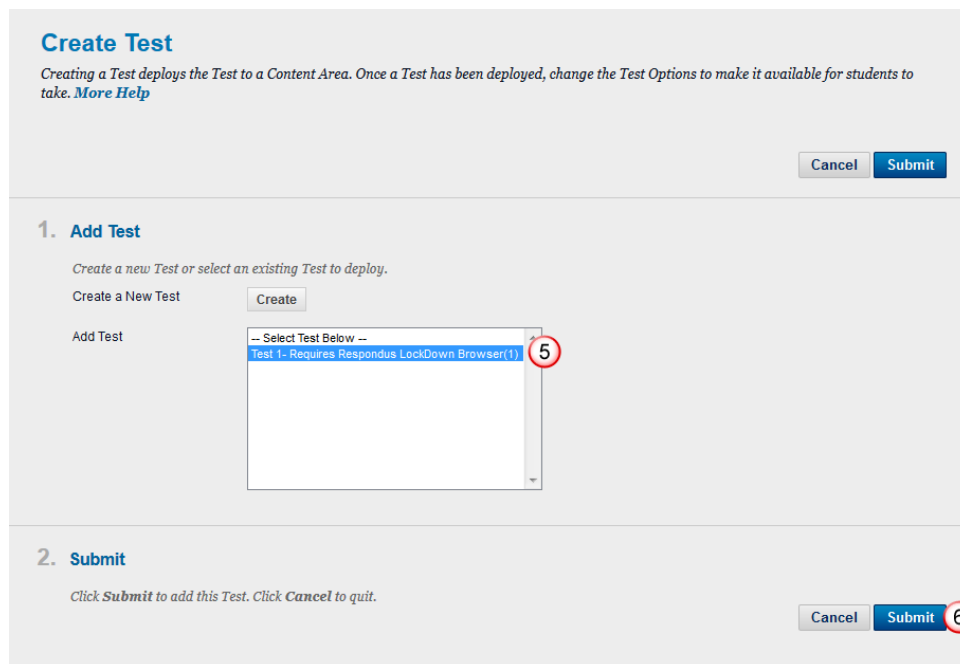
Create Test

Creating a Test deploys the Test to a Content Area. Once a Test has been deployed, change the Test Options to make it available for students to take. More Help

Cancel Submit

1. Add Test

Create a new Test or select an existing Test to deploy.

Create a New Test Create

Add Test

-- Select Test Below --
Test 1- Requires Respondus LockDown Browser(1)

5

2. Submit

Click Submit to add this Test. Click Cancel to quit.

Cancel Submit

6